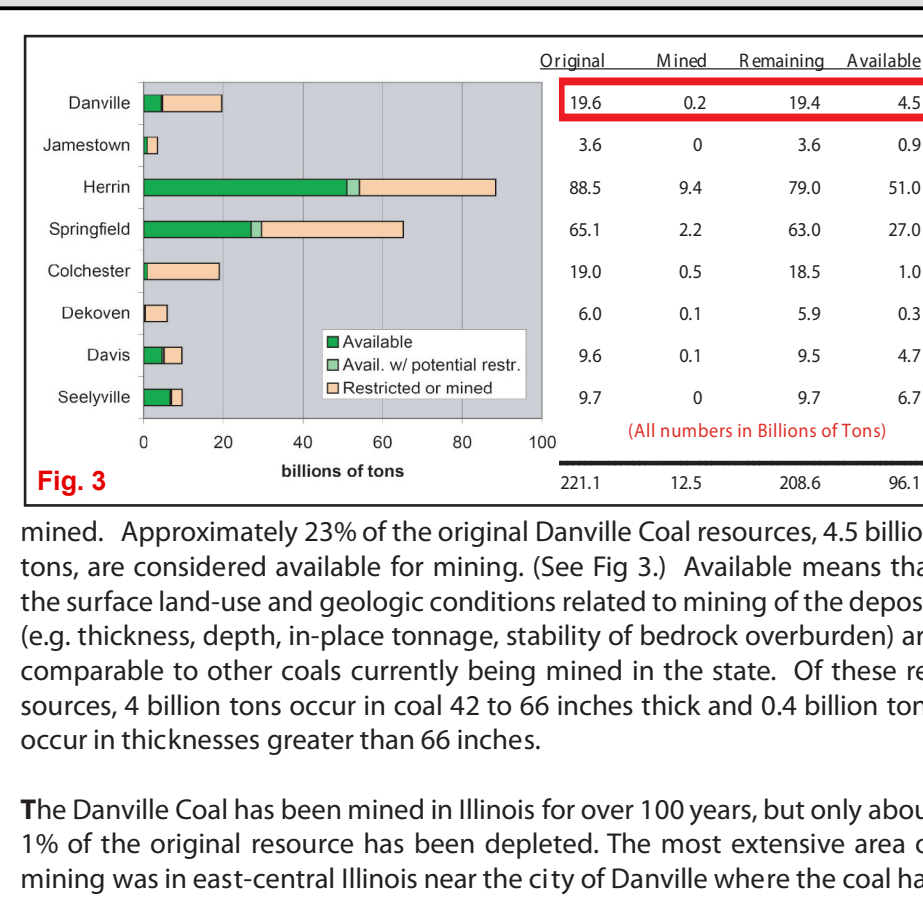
Danville
Jamestown
Herrin
Springfield
Colchester
Dekoven
Davis
Seelyville

Available
Avail. w/ potential restr.
Restricted or mined

0 20 40 60 80 100

billions of tons

Fig. 3

| Original | Mined | Remaining | Available |
|---|---|---|---|
| 19.6 | 0.2 | 19.4 | 4.5 |
| 3.6 | 0 | 3.6 | 0.9 |
| 88.5 | 9.4 | 79.0 | 51.0 |
| 65.1 | 2.2 | 63.0 | 27.0 |
| 19.0 | 0.5 | 18.5 | 1.0 |
| 6.0 | 0.1 | 5.9 | 0.3 |
| 9.6 | 0.1 | 9.5 | 4.7 |
| 9.7 | 0 | 9.7 | 6.7 |

(All numbers in Billions of Tons)

| 221.1 | 12.5 | 208.6 | 96.1 |
|---|---|---|---|

mined. Approximately 23% of the original Danville Coal resources, 4.5 billio tons, are considered available for mining. (See Fig 3.) Available means tha the surface land-use and geologic conditions related to mining of the depos (e.g. thickness, depth, in-place tonnage, stability of bedrock overburden) ar comparable to other coals currently being mined in the state. Of these re sources, 4 billion tons occur in coal 42 to 66 inches thick and 0.4 billion ton occur in thicknesses greater than 66 inches.

The Danville Coal has been mined in Illinois for over 100 years, but only abou 1% of the original resource has been depleted. The most extensive area o mining was in east-central Illinois near the city of Danville where the coal ha